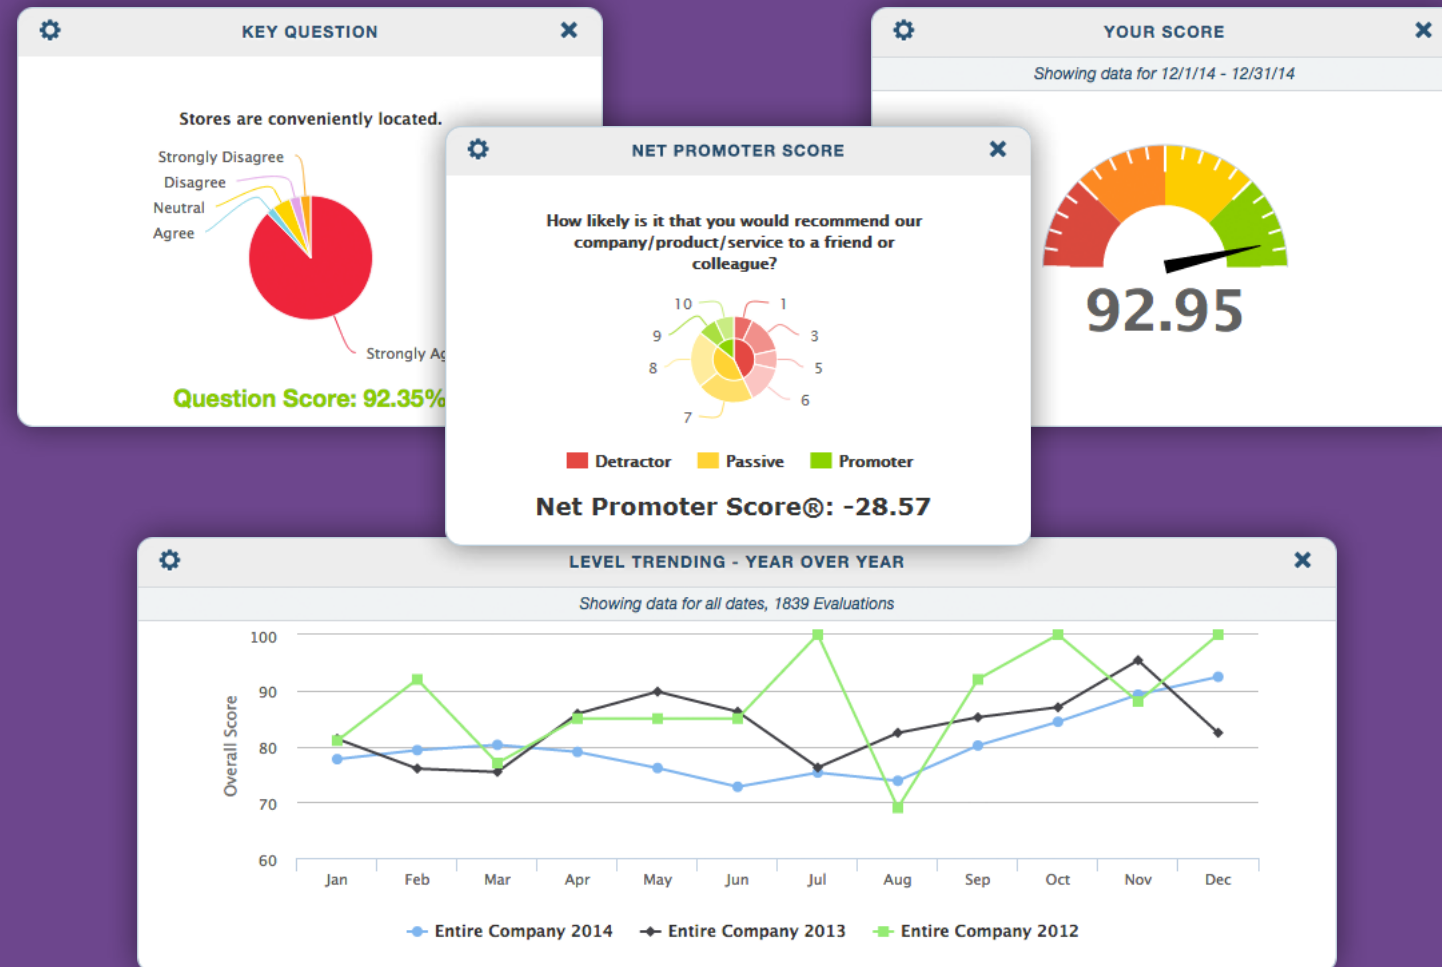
KEY QUESTION

Stores are conveniently located.

Strongly Disagree
Disagree
Neutral
Agree
Strongly Ag

Question Score: 92.35%

YOUR SCORE

Showing data for 12/1/14 - 12/31/14

92.95

NET PROMOTER SCORE

How likely is it that you would recommend our company/product/service to a friend or colleague?

10
1
9
3
8
5
6
7

Detractor Passive Promoter

Net Promoter Score®: -28.57

LEVEL TRENDING - YEAR OVER YEAR

Showing data for all dates, 1839 Evaluations

Overall Score

100
90
80
70
60

Jan Feb Mar Apr May Jun Jul Aug Sep Oct Nov Dec

Entire Company 2014 Entire Company 2013 Entire Company 2012